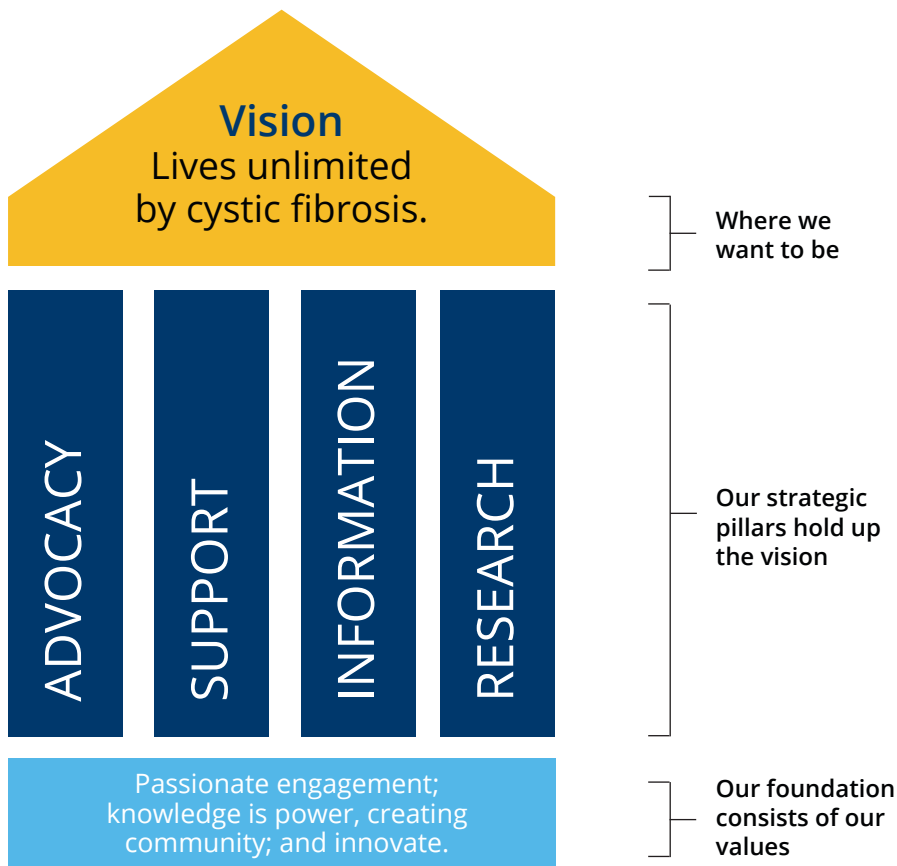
Vision
Lives unlimited by cystic fibrosis.

Where we want to be

ADVOCACY

SUPPORT

INFORMATION

RESEARCH

Our strategic pillars hold up the vision

Passionate engagement; knowledge is power, creating community; and innovate.

Our foundation consists of our values